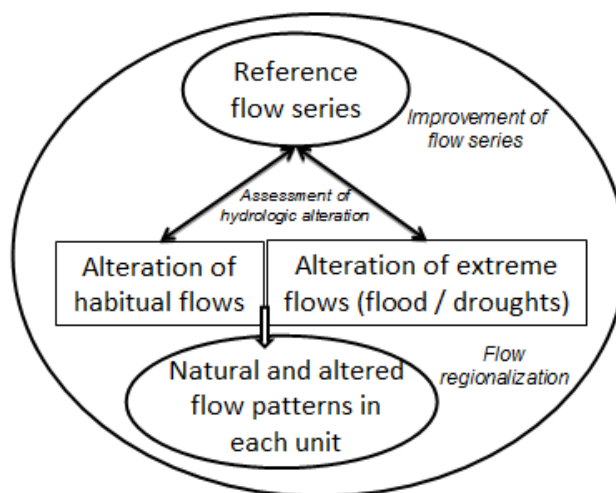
Reference flow series

Improvement of flow series

Assessment of hydrologic alteration

Alteration of habitual flows

Alteration of extreme flows (flood / droughts)

Flow regionalization

Natural and altered flow patterns in each unit